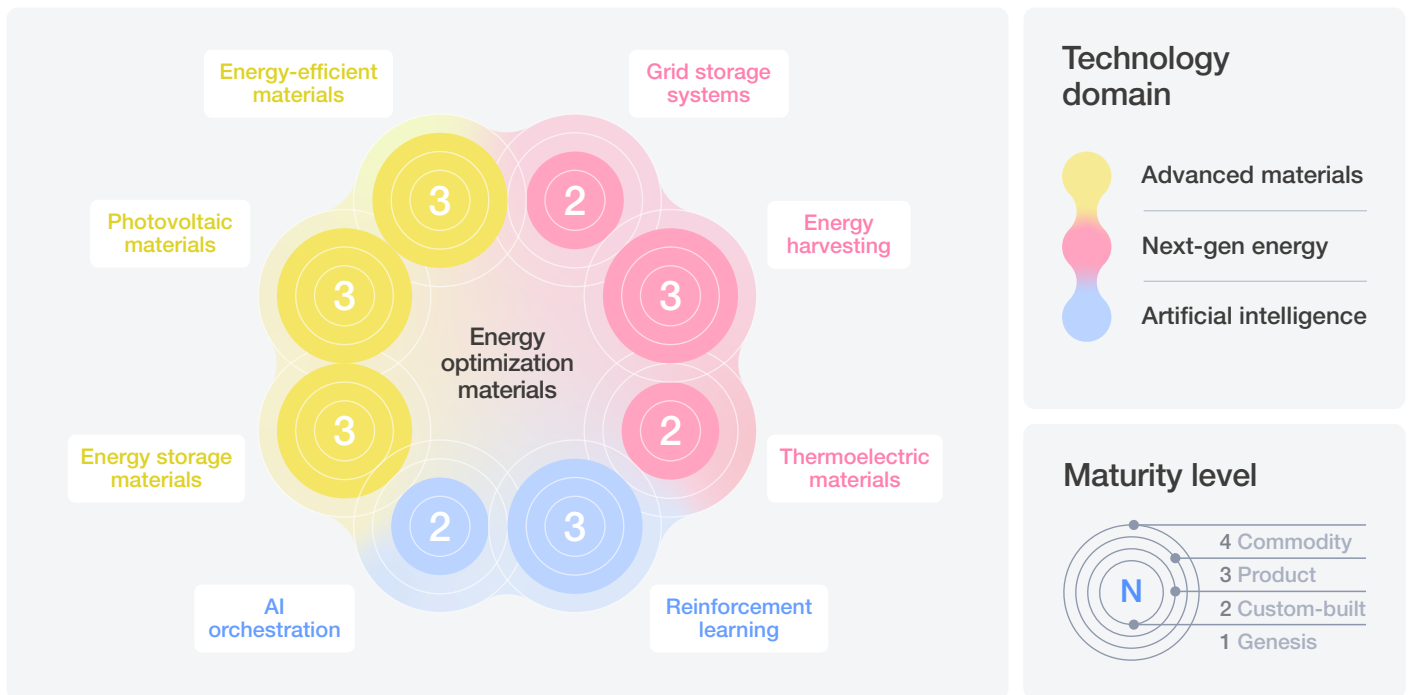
Energy-efficient materials

Grid storage systems

Photovoltaic materials

Energy harvesting

3

2

3

3

Energy optimization materials

3

2

Energy storage materials

Thermoelectric materials

2

3

AI orchestration

Reinforcement learning

Technology domain

Advanced materials

Next-gen energy

Artificial intelligence

Maturity level

N

4 Commodity

3 Product

2 Custom-built

1 Genesis